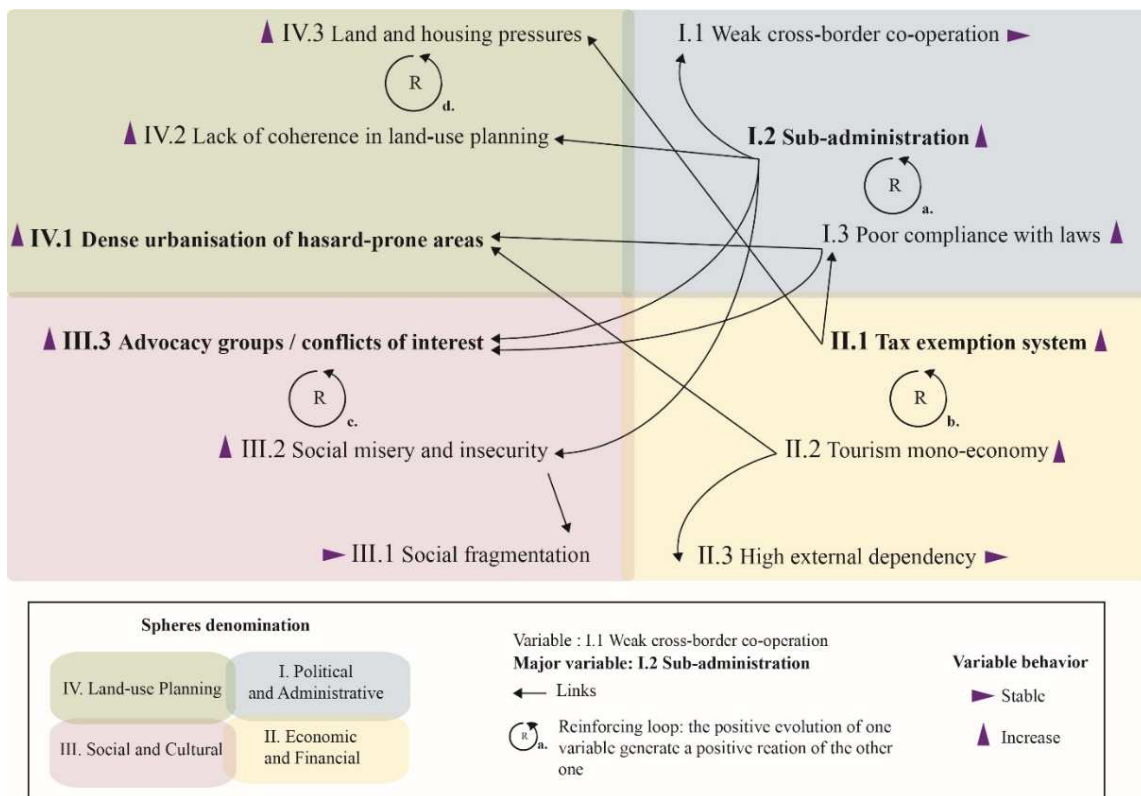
IV.3 Land and housing pressures

R d.

IV.2 Lack of coherence in land-use planning

IV.1 Dense urbanisation of hasard-prone areas

I.1 Weak cross-border co-operation

I.2 Sub-administration

R a.

I.3 Poor compliance with laws

III.3 Advocacy groups / conflicts of interest

R c.

III.2 Social misery and insecurity

III.1 Social fragmentation

II.1 Tax exemption system

R b.

II.2 Tourism mono-economy

II.3 High external dependency

Spheres denomination

IV. Land-use Planning

I. Political and Administrative

III. Social and Cultural

II. Economic and Financial

Variable : I.1 Weak cross-border co-operation

Major variable: I.2 Sub-administration

Links

R a. Reinforcing loop: the positive evolution of one variable generate a positive reation of the other one

Variable behavior

Stable

Increase